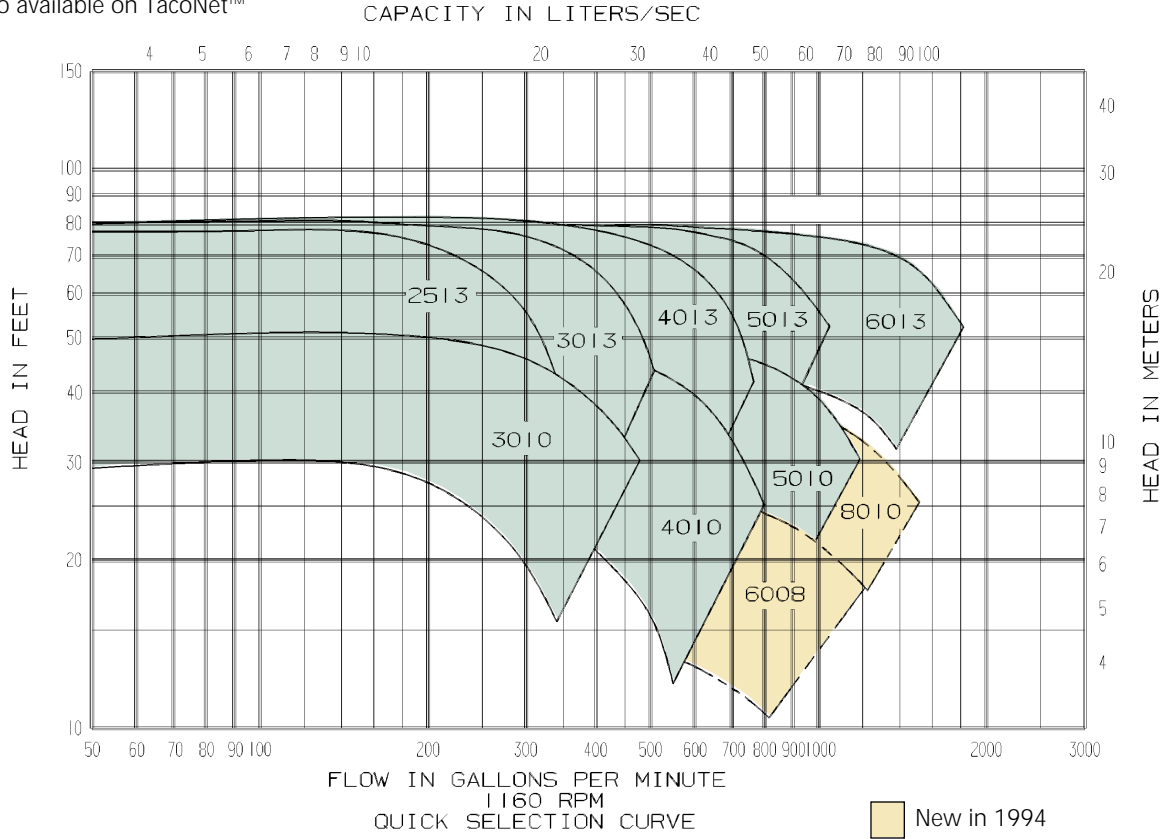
o available on TacoNet™

CAPACITY IN LITERS/SEC

4 5 6 7 8 9 10 20 30 40 50 60 70 80 90 100

150
100
90
80
70
60
50
40
30
20
10

HEAD IN FEET

40
30
20
10
9
8
7
6
5
4

HEAD IN METERS

2513
3013
4013
5013
6013
3010
4010
5010
8010
6008

50 60 70 80 90 100 200 300 400 500 600 700 800 900 1000 2000 3000

FLOW IN GALLONS PER MINUTE
1160 RPM
QUICK SELECTION CURVE

New in 1994